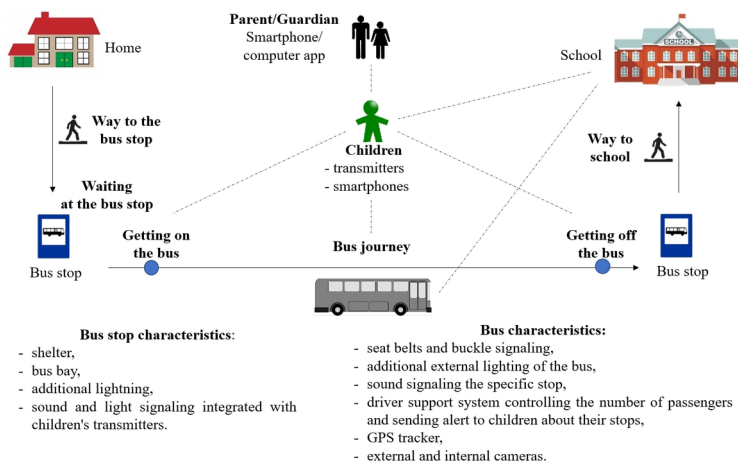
Home

Parent/Guardian
Smartphone/ computer app

SCHOOL

School

Way to the bus stop

Children
- transmitters
- smartphones

Way to school

Waiting at the bus stop

Getting on the bus

Bus journey

Getting off the bus

Bus stop

Bus stop

Bus stop characteristics:
- shelter,
- bus bay,
- additional lightning,
- sound and light signaling integrated with children's transmitters.

Bus characteristics:
- seat belts and buckle signaling,
- additional external lighting of the bus,
- sound signaling the specific stop,
- driver support system controlling the number of passengers and sending alert to children about their stops,
- GPS tracker,
- external and internal cameras.